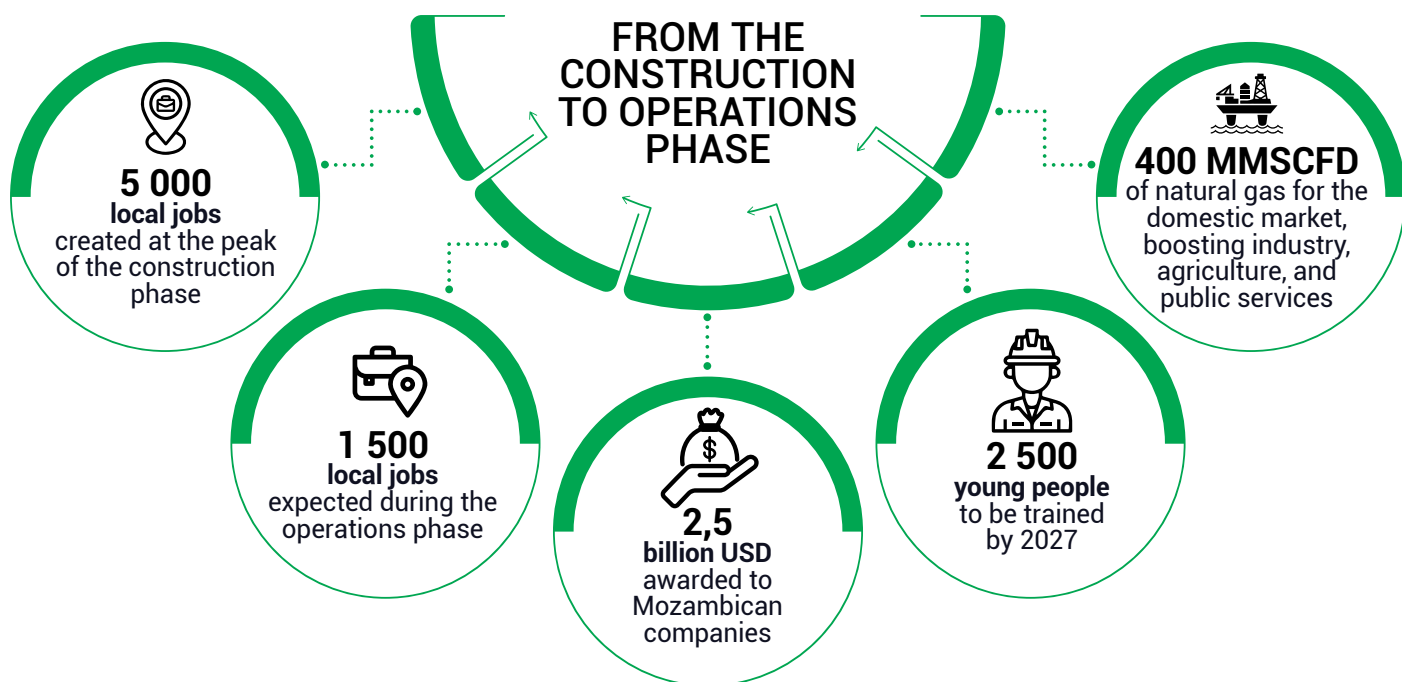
FROM THE CONSTRUCTION TO OPERATIONS PHASE

5 000
local jobs
created at the peak of the construction phase

1 500
local jobs
expected during the operations phase

$
2,5
billion USD
awarded to Mozambican companies

2 500
young people
to be trained by 2027

400 MMSCFD
of natural gas for the domestic market, boosting industry, agriculture, and public services